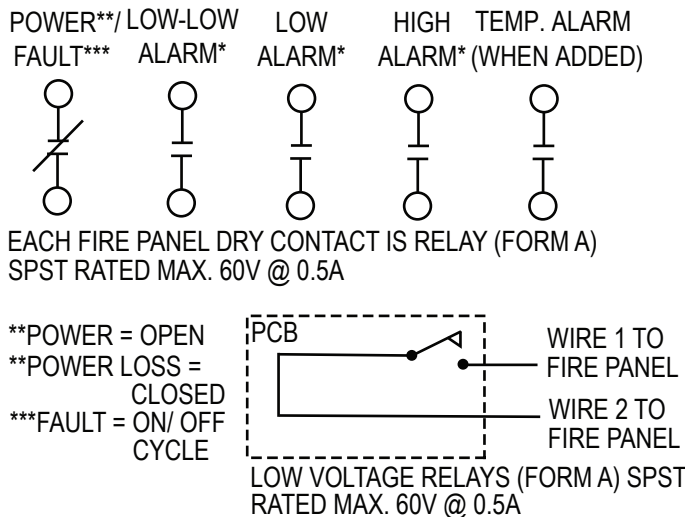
POWER**/ FAULT***

LOW-LOW ALARM*

LOW ALARM*

HIGH ALARM*

TEMP. ALARM (WHEN ADDED)

EACH FIRE PANEL DRY CONTACT IS RELAY (FORM A) SPST RATED MAX. 60V @ 0.5A

**POWER = OPEN
**POWER LOSS = CLOSED
***FAULT = ON/ OFF CYCLE

PCB

WIRE 1 TO FIRE PANEL

WIRE 2 TO FIRE PANEL

LOW VOLTAGE RELAYS (FORM A) SPST RATED MAX. 60V @ 0.5A